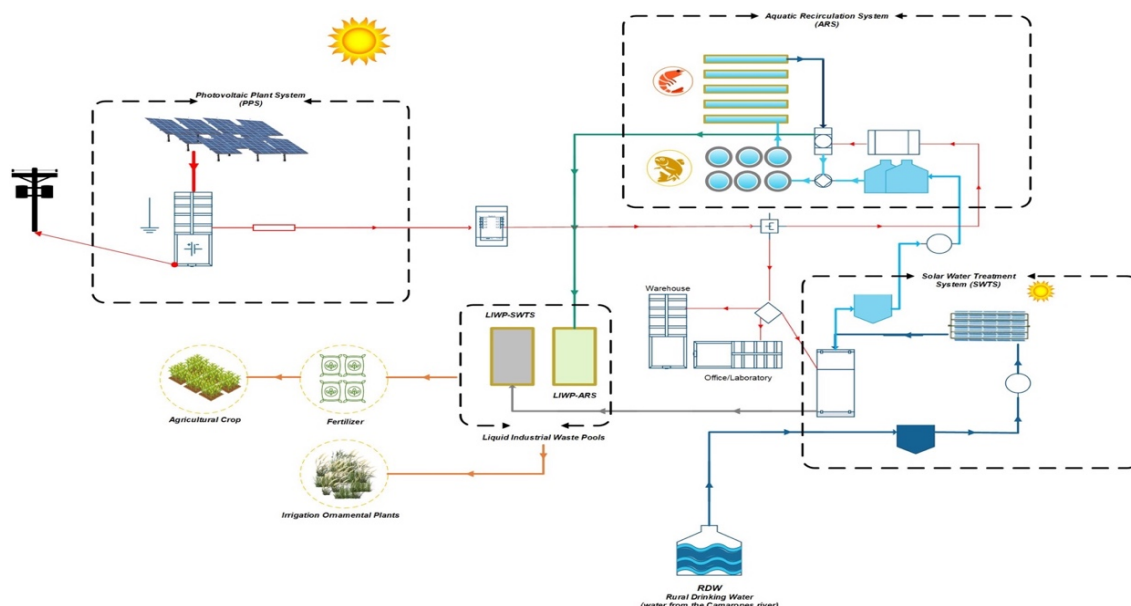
Aquatic Recirculation System (ARS)

Photovoltaic Plant System (PPS)

Solar Water Treatment System (SWTS)

Warehouse

Office/Laboratory

LIWP-SWTS

LIWP-ARS

Liquid Industrial Waste Pools

Agricultural Crop

Fertilizer

Irrigation Ornamental Plants

RDW
Rural Drinking Water
(water from the Camarones river)